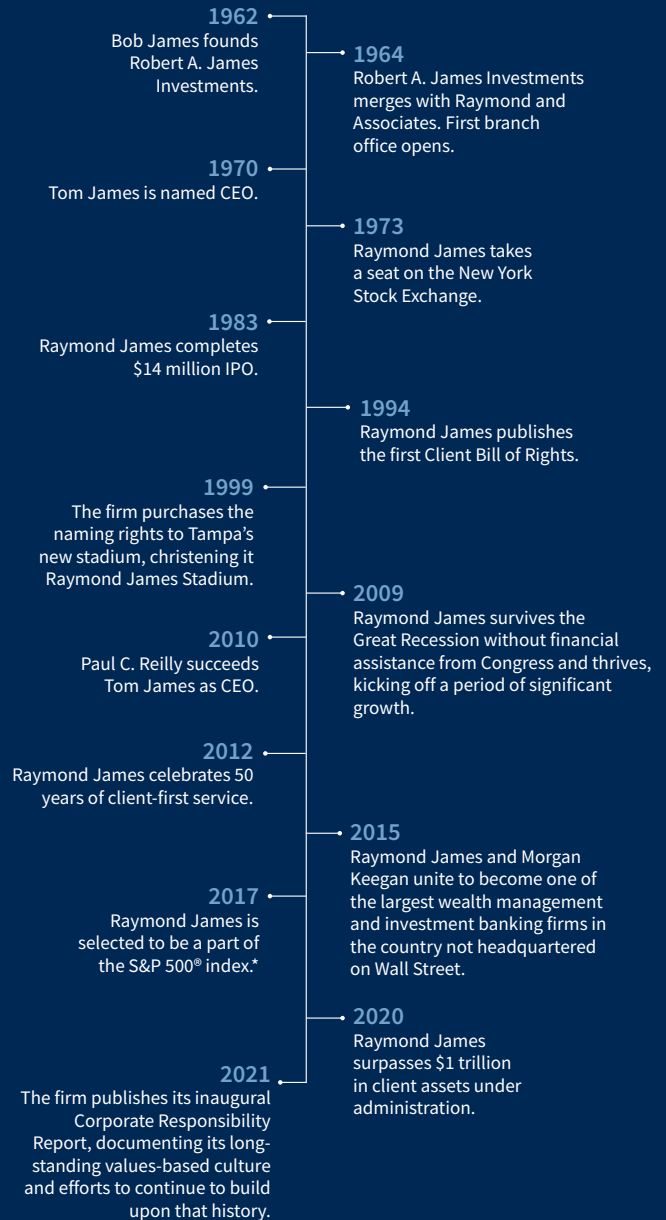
1962
Bob James founds Robert A. James Investments.

1964
Robert A. James Investments merges with Raymond and Associates. First branch office opens.

1970
Tom James is named CEO.

1973
Raymond James takes a seat on the New York Stock Exchange.

1983
Raymond James completes $14 million IPO.

1994
Raymond James publishes the first Client Bill of Rights.

1999
The firm purchases the naming rights to Tampa's new stadium, christening it Raymond James Stadium.

2009
Raymond James survives the Great Recession without financial assistance from Congress and thrives, kicking off a period of significant growth.

2010
Paul C. Reilly succeeds Tom James as CEO.

2012
Raymond James celebrates 50 years of client-first service.

2015
Raymond James and Morgan Keegan unite to become one of the largest wealth management and investment banking firms in the country not headquartered on Wall Street.

2017
Raymond James is selected to be a part of the S&P 500® index.*

2020
Raymond James surpasses $1 trillion in client assets under administration.

2021
The firm publishes its inaugural Corporate Responsibility Report, documenting its longstanding values-based culture and efforts to continue to build upon that history.